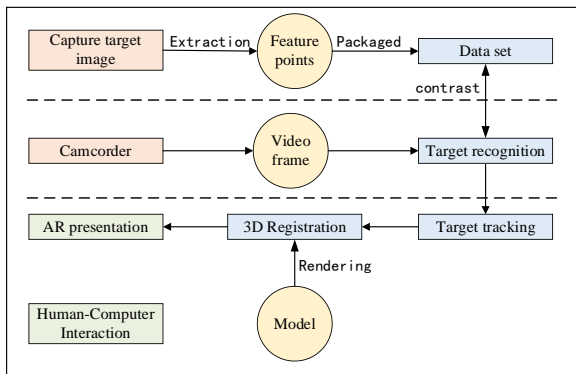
Capture target image

Extraction

Feature points

Packaged

Data set

contrast

Camcorder

Video frame

Target recognition

AR presentation

3D Registration

Target tracking

Rendering

Human-Computer Interaction

Model